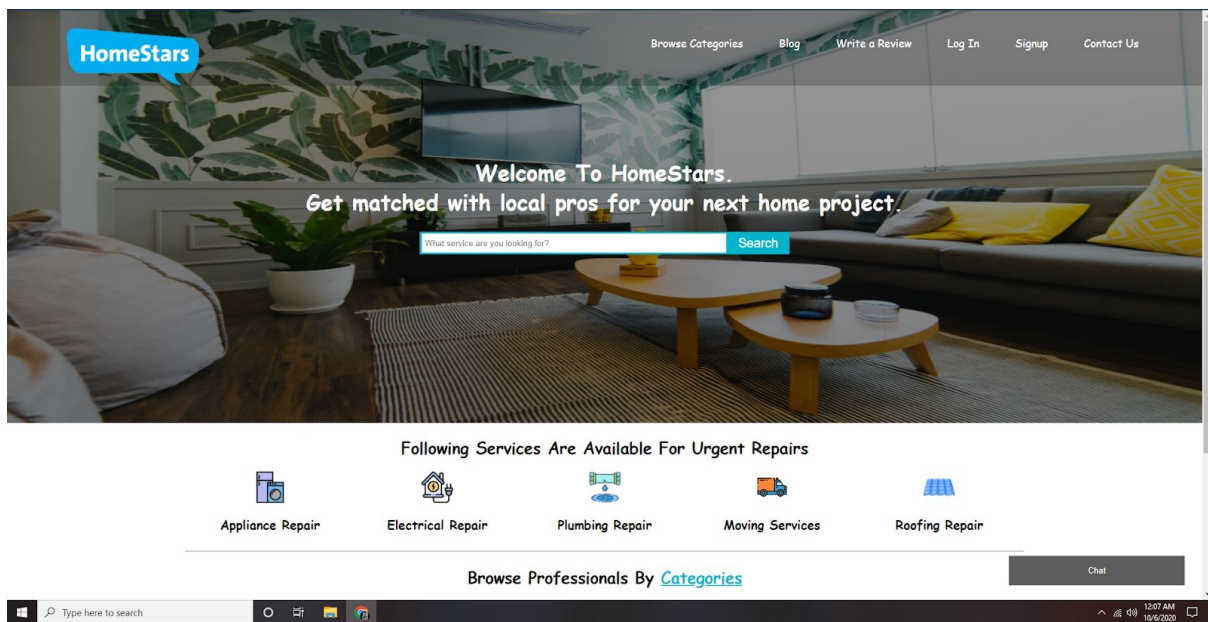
HomeStars

Browse Categories Blog Write a Review Log In Signup Contact Us

Welcome To HomeStars.
Get matched with local pros for your next home project.

What service are you looking for?
Search

Following Services Are Available For Urgent Repairs

Appliance Repair
Electrical Repair
Plumbing Repair
Moving Services
Roofing Repair

Browse Professionals By Categories

Chat

Type here to search

12:07 AM
10/6/2020